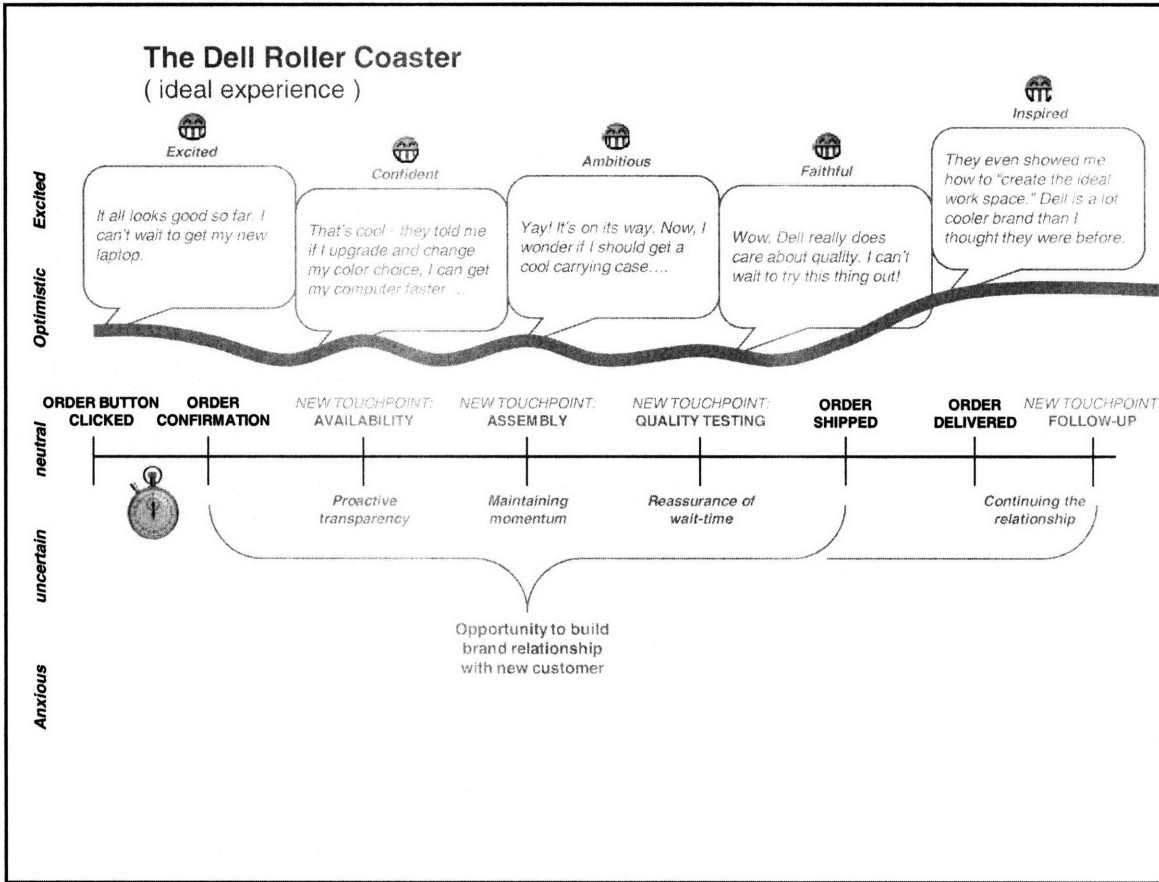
The Dell Roller Coaster
( ideal experience )

Excited
Optimistic
neutral
uncertain
Anxious

Excited
It all looks good so far. I can't wait to get my new laptop.

Confident
That's cool - they told me if I upgrade and change my color choice, I can get my computer faster....

Ambitious
Yay! It's on its way. Now, I wonder if I should get a cool carrying case....

Faithful
Wow, Dell really does care about quality. I can't wait to try this thing out!

Inspired
They even showed me how to "create the ideal work space." Dell is a lot cooler brand than I thought they were before.

ORDER BUTTON CLICKED
ORDER CONFIRMATION
NEW TOUCHPOINT: AVAILABILITY
NEW TOUCHPOINT: ASSEMBLY
NEW TOUCHPOINT: QUALITY TESTING
ORDER SHIPPED
ORDER DELIVERED
NEW TOUCHPOINT FOLLOW-UP

Proactive transparency
Maintaining momentum
Reassurance of wait-time
Continuing the relationship

Opportunity to build brand relationship with new customer